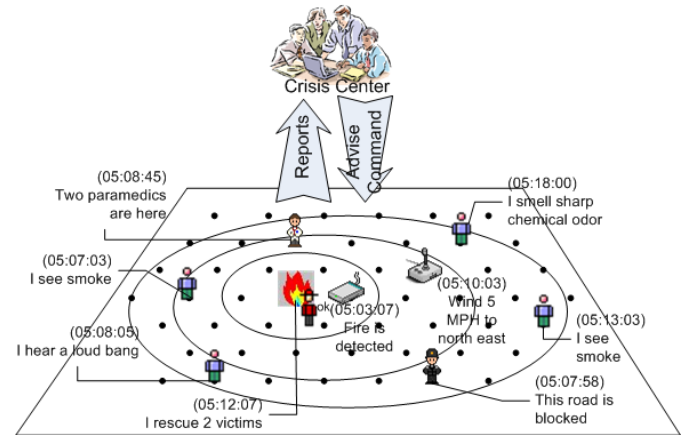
Crisis Center

Reports

Advise Command

(05:08:45)
Two paramedics are here

(05:18:00)
I smell sharp chemical odor

(05:07:03)
I see smoke

(05:10:03)
Wind 5 MPH to north east

ok

(05:03:07)
Fire is detected

(05:13:03)
I see smoke

(05:08:05)
I hear a loud bang

(05:07:58)
This road is blocked

(05:12:07)
I rescue 2 victims